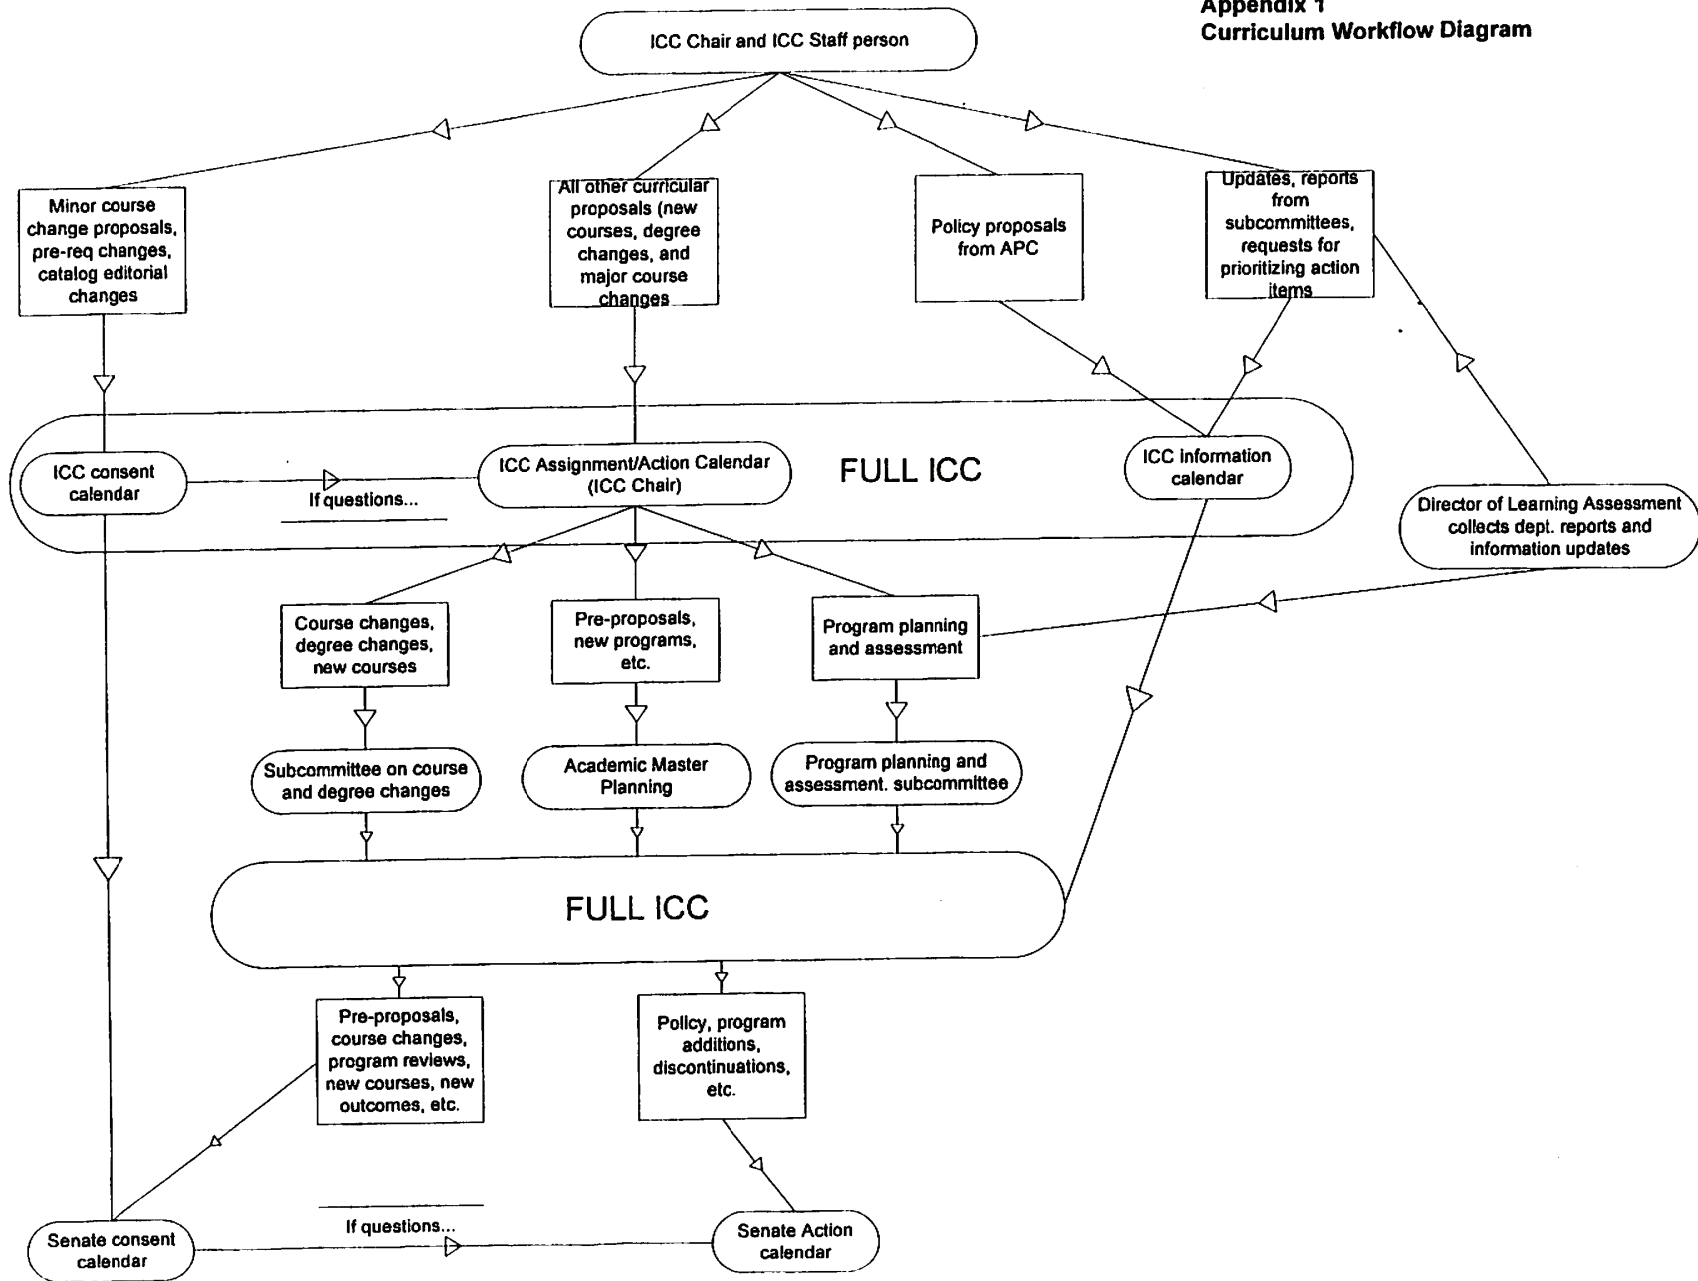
Appendix 1
Curriculum Workflow Diagram

ICC Chair and ICC Staff person

Minor course change proposals, pre-req changes, catalog editorial changes

All other curricular proposals (new courses, degree changes, and major course changes

Policy proposals from APC

Updates, reports from subcommittees, requests for prioritizing action items

ICC consent calendar

If questions...

ICC Assignment/Action Calendar (ICC Chair)

FULL ICC

ICC information calendar

Director of Learning Assessment collects dept. reports and information updates

Course changes, degree changes, new courses

Pre-proposals, new programs, etc.

Program planning and assessment

Subcommittee on course and degree changes

Academic Master Planning

Program planning and assessment. subcommittee

FULL ICC

Pre-proposals, course changes, program reviews, new courses, new outcomes, etc.

Policy, program additions, discontinuations, etc.

If questions...

Senate consent calendar

Senate Action calendar